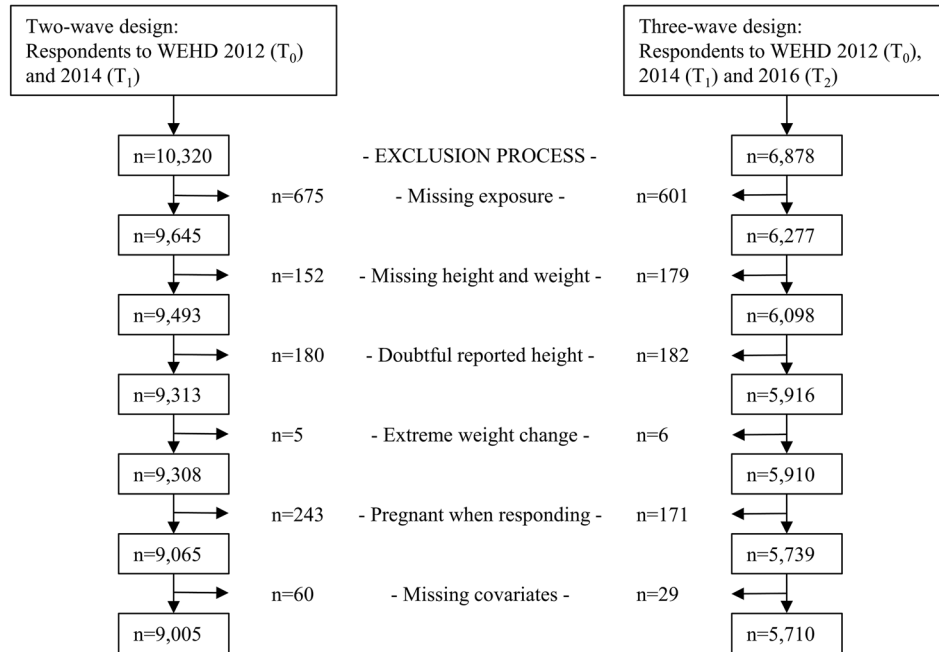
Two-wave design:
Respondents to WEHD 2012 ($T_0$) and 2014 ($T_1$)

Three-wave design:
Respondents to WEHD 2012 ($T_0$), 2014 ($T_1$) and 2016 ($T_2$)

n=10,320
- EXCLUSION PROCESS -
n=6,878

n=675
- Missing exposure -
n=601

n=9,645
n=6,277

n=152
- Missing height and weight -
n=179

n=9,493
n=6,098

n=180
- Doubtful reported height -
n=182

n=9,313
n=5,916

n=5
- Extreme weight change -
n=6

n=9,308
n=5,910

n=243
- Pregnant when responding -
n=171

n=9,065
n=5,739

n=60
- Missing covariates -
n=29

n=9,005
n=5,710